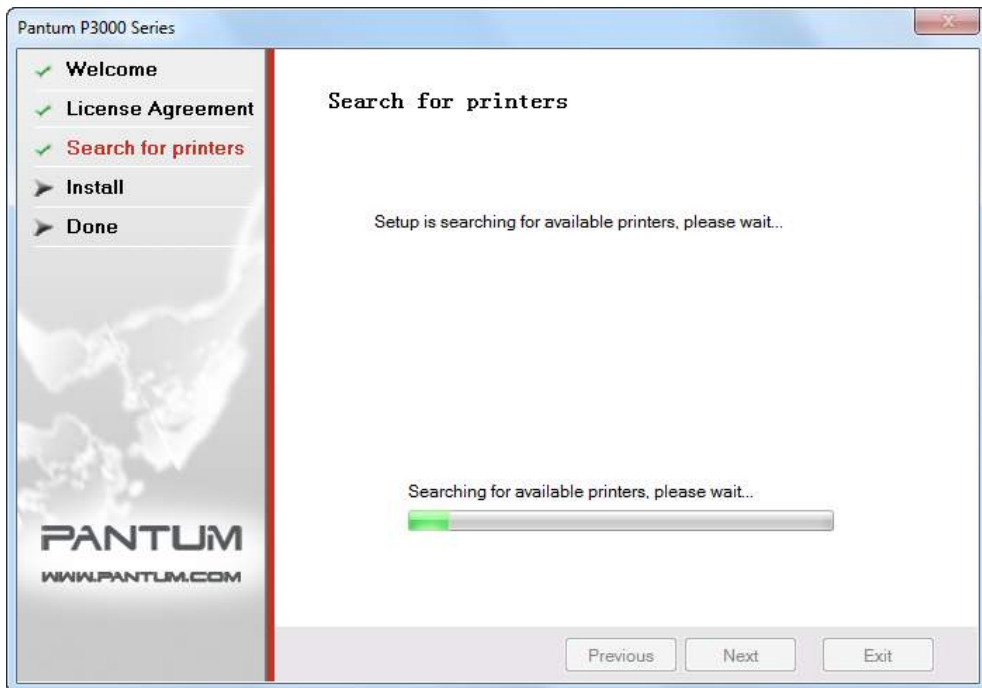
Pantum P3000 Series

Welcome
License Agreement
Search for printers
Install
Done

PANTUM
WWW.PANTUM.COM

Search for printers

Setup is searching for available printers, please wait...

Searching for available printers, please wait...

Previous
Next
Exit